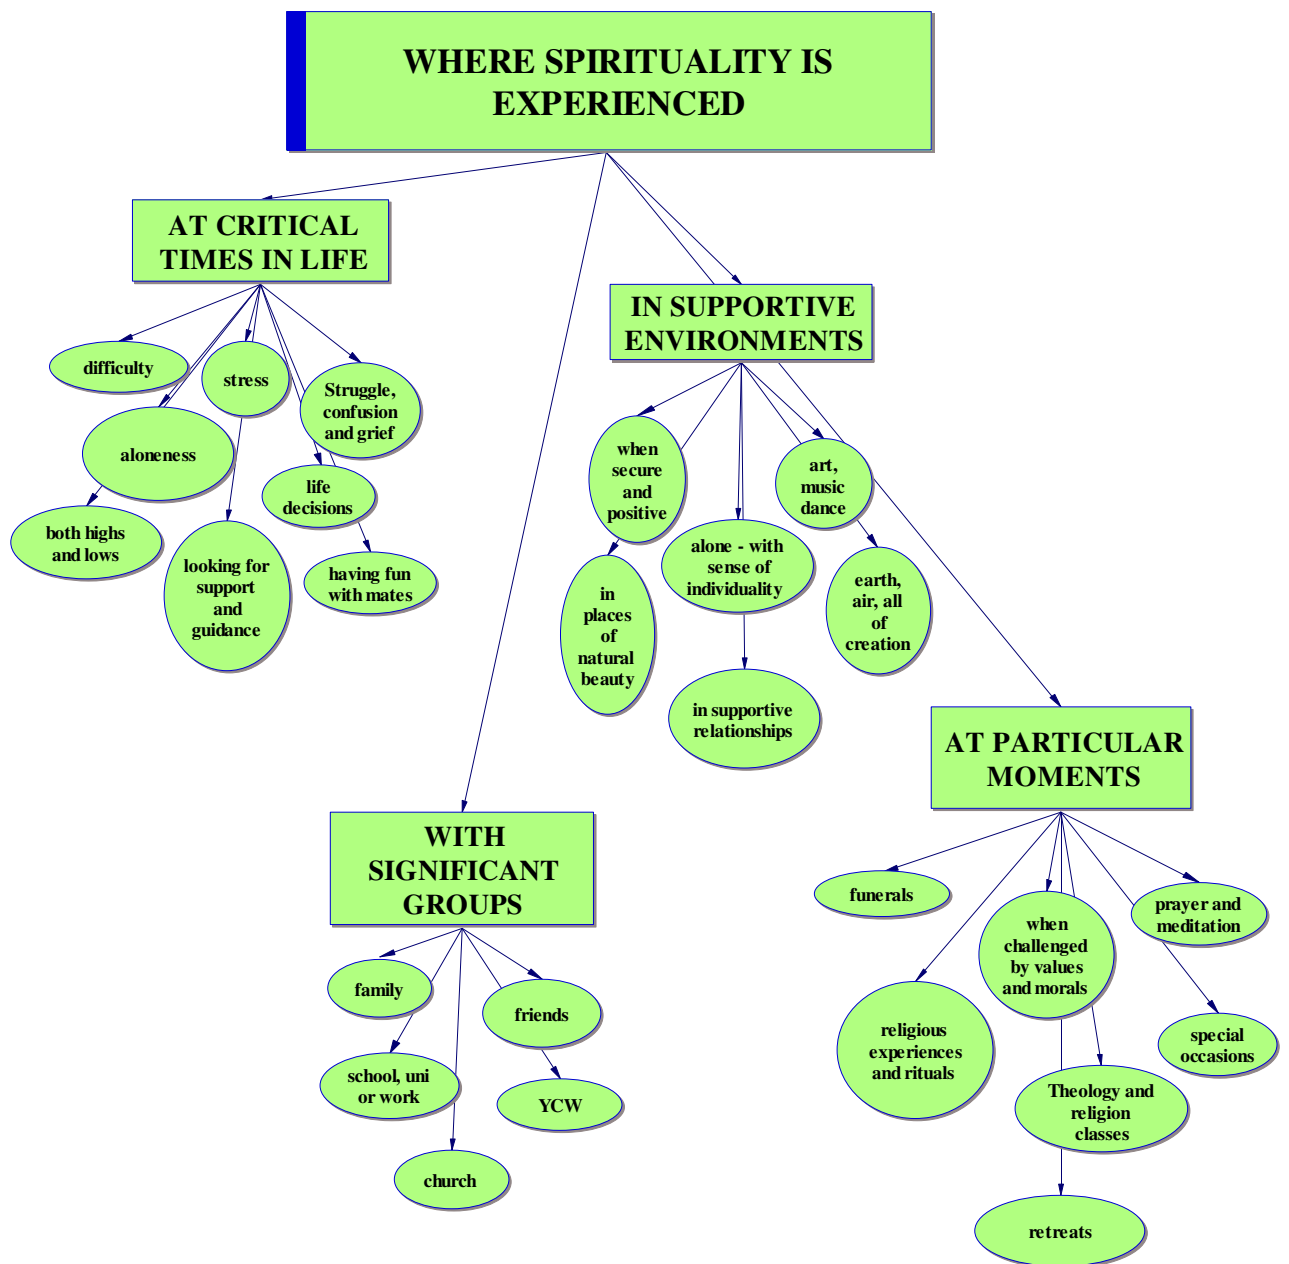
WHERE SPIRITUALITY IS EXPERIENCED

AT CRITICAL TIMES IN LIFE

difficulty

stress

Struggle, confusion and grief

aloneness

life decisions

both highs and lows

looking for support and guidance

having fun with mates

IN SUPPORTIVE ENVIRONMENTS

when secure and positive

art, music dance

alone - with sense of individuality

in places of natural beauty

earth, air, all of creation

in supportive relationships

WITH SIGNIFICANT GROUPS

family

friends

school, uni or work

YCW

church

AT PARTICULAR MOMENTS

funerals

when challenged by values and morals

prayer and meditation

religious experiences and rituals

special occasions

Theology and religion classes

retreats